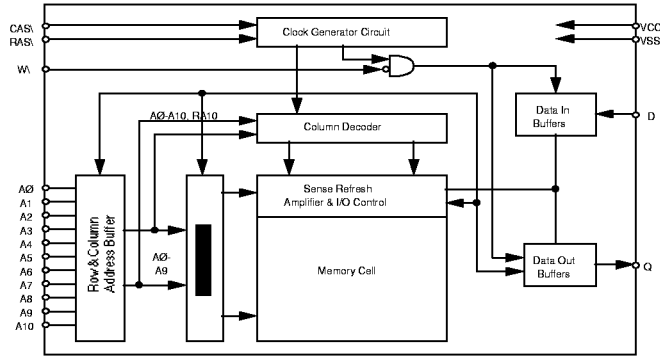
CAS\
RAS\
W\
Clock Generator Circuit
VCC
VSS
AØ-A10, RA10
Column Decoder
Data In Buffers
D
AØ
A1
A2
A3
A4
A5
A6
A7
A8
A9
A10
Row & Column Address Buffer
AØ-A9
Sense Refresh Amplifier & I/O Control
Memory Cell
Data Out Buffers
Q